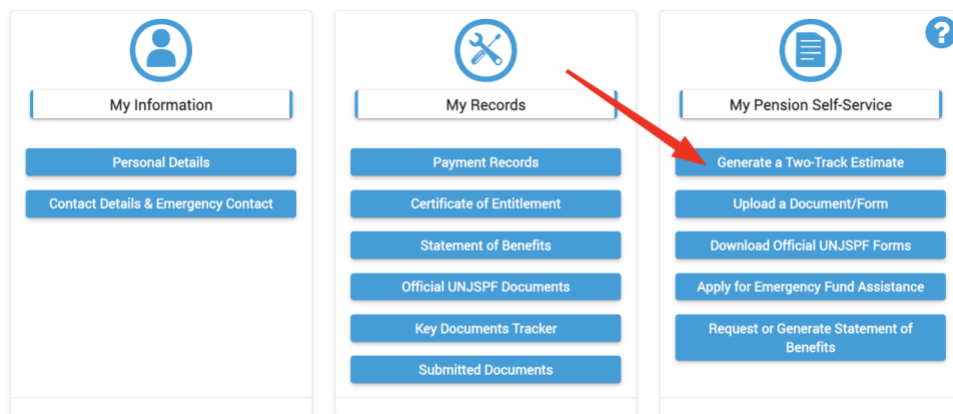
My Information

Personal Details

Contact Details & Emergency Contact

My Records

Payment Records

Certificate of Entitlement

Statement of Benefits

Official UNJSPF Documents

Key Documents Tracker

Submitted Documents

?

My Pension Self-Service

Generate a Two-Track Estimate

Upload a Document/Form

Download Official UNJSPF Forms

Apply for Emergency Fund Assistance

Request or Generate Statement of Benefits